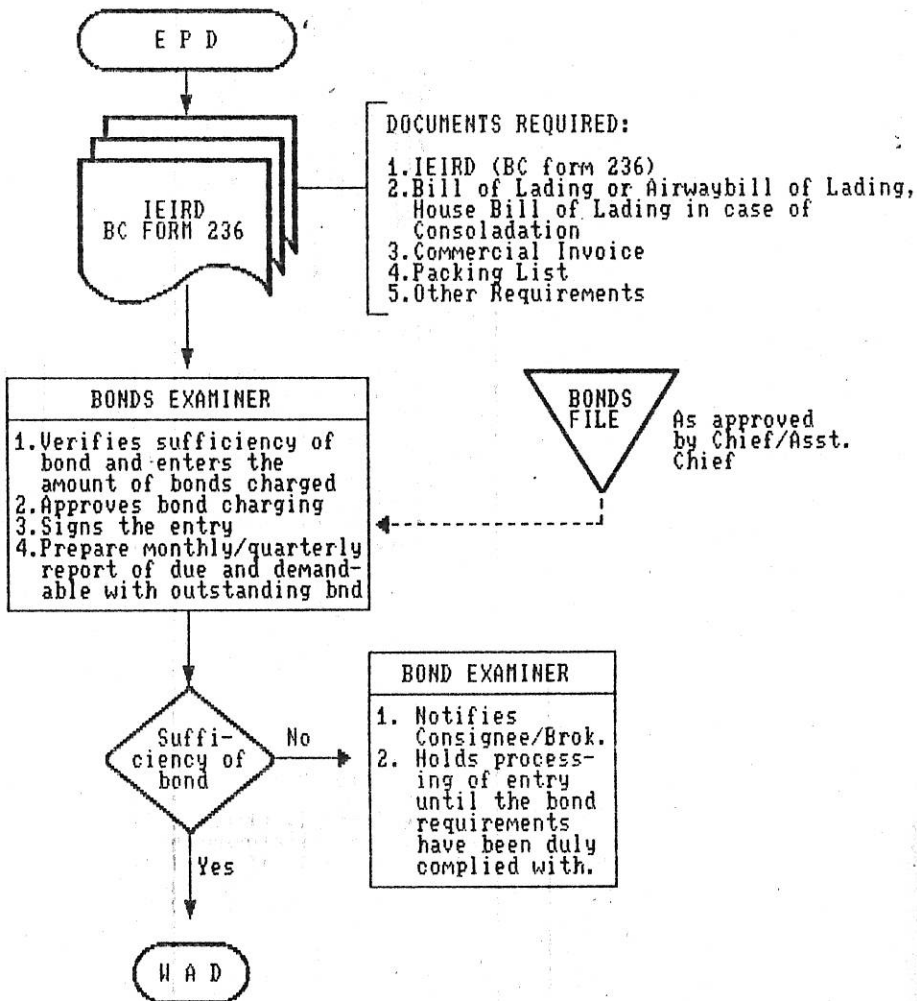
E P D

IEIRD
BC FORM 236

DOCUMENTS REQUIRED:

1.IEIRD (BC form 236)
2.Bill of Lading or Airwaybill of Lading, House Bill of Lading in case of Consoladation
3.Commercial Invoice
4.Packing List
5.Other Requirements

BONDS EXAMINER

1.Verifies sufficiency of bond and enters the amount of bonds charged
2.Approves bond charging
3.Signs the entry
4.Prepare monthly/quarterly report of due and demandable with outstanding bnd

BONDS FILE

As approved by Chief/Asst. Chief

Sufficiency of bond

No

Yes

BOND EXAMINER

1. Notifies Consignee/Brok.
2. Holds processing of entry until the bond requirements have been duly complied with.

W A D